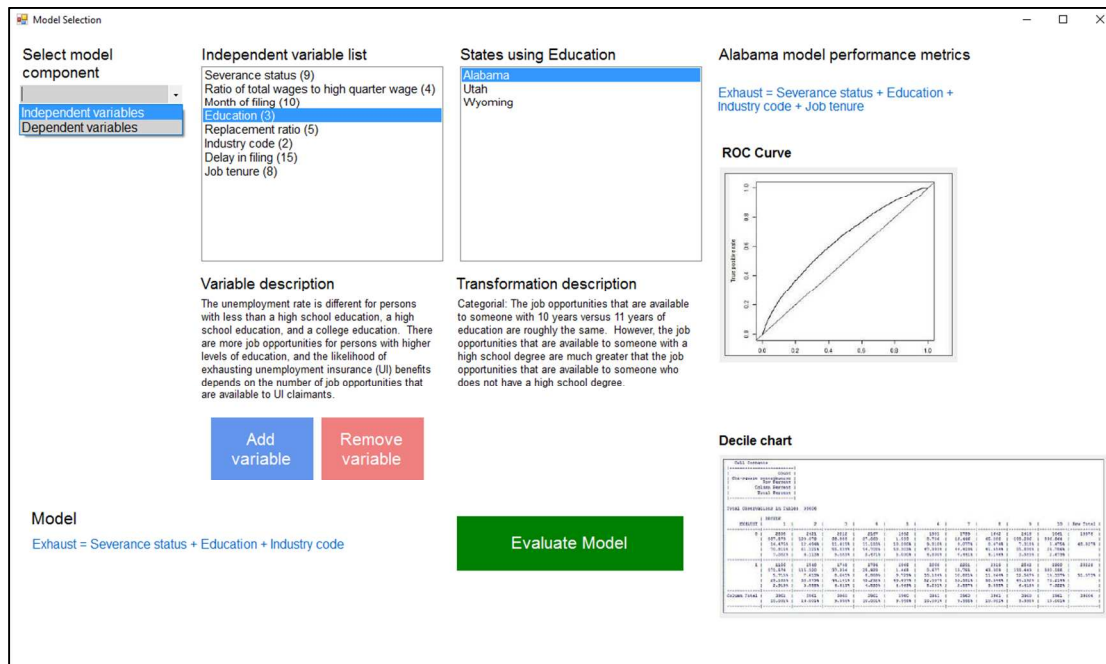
Model Selection

Select model component

Independent variables
Dependent variables

Independent variable list

Severance status (9)
Ratio of total wages to high quarter wage (4)
Month of filing (10)
Education (3)
Replacement ratio (5)
Industry code (2)
Delay in filing (15)
Job tenure (8)

States using Education

Alabama
Utah
Wyoming

Alabama model performance metrics

Exhaust = Severance status + Education + Industry code + Job tenure

ROC Curve

True positive rate

0.0 0.2 0.4 0.6 0.8 1.0

0.0 0.2 0.4 0.6 0.8 1.0

Variable description

The unemployment rate is different for persons with less than a high school education, a high school education, and a college education. There are more job opportunities for persons with higher levels of education, and the likelihood of exhausting unemployment insurance (UI) benefits depends on the number of job opportunities that are available to UI claimants.

Transformation description

Categorial: The job opportunities that are available to someone with 10 years versus 11 years of education are roughly the same. However, the job opportunities that are available to someone with a high school degree are much greater that the job opportunities that are available to someone who does not have a high school degree.

Add variable

Remove variable

Decile chart

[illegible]

Model

Exhaust = Severance status + Education + Industry code

Evaluate Model